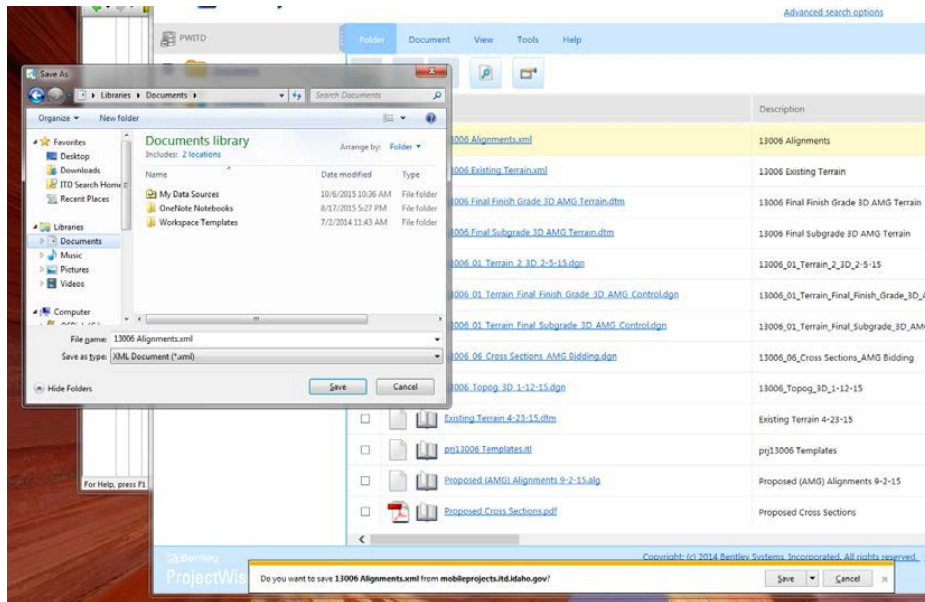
Advanced search options

PWITD

Folder Document View Tools Help

Description

Save As

Libraries ▸ Documents ▸

Search Documents

Organize ▾ New folder

Favorites
Desktop
Downloads
ITD Search Home
Recent Places

Libraries
Documents
Music
Pictures
Videos

Computer

Documents library
Includes: 2 locations

Arrange by: Folder ▾

| Name | Date modified | Type |
|---|---|---|
| My Data Sources | 10/6/2015 10:36 AM | File folder |
| OneNote Notebooks | 8/17/2015 5:27 PM | File folder |
| Workspace Templates | 7/2/2014 11:43 AM | File folder |

File name: 13006 Alignments.xml
Save as type: XML Document (*.xml)

Hide Folders

Save Cancel

| | Description |
|---|---|
| 13006 Alignments.xml | 13006 Alignments |
| 13006 Existing Terrain.xml | 13006 Existing Terrain |
| 13006 Final Finish Grade 3D AMG Terrain.dtm | 13006 Final Finish Grade 3D AMG Terrain |
| 13006 Final Subgrade 3D AMG Terrain.dtm | 13006 Final Subgrade 3D AMG Terrain |
| 13006 01 Terrain 2 3D 2-5-15.dgn | 13006_01_Terrain_2_3D_2-5-15 |
| 13006 01 Terrain Final Finish Grade 3D AMG Control.dgn | 13006_01_Terrain_Final_Finish_Grade_3D_A |
| 13006 01 Terrain Final Subgrade 3D AMG Control.dgn | 13006_01_Terrain_Final_Subgrade_3D_AM |
| 13006 06 Cross Sections AMG Bidding.dgn | 13006_06_Cross Sections_AMG Bidding |
| 13006 Topog 3D 1-12-15.dgn | 13006_Topog_3D_1-12-15 |
| Existing Terrain 4-23-15.dtm | Existing Terrain 4-23-15 |
| prj13006 Templates.itl | prj13006 Templates |
| Proposed (AMG) Alignments 9-2-15.alg | Proposed (AMG) Alignments 9-2-15 |
| Proposed Cross Sections.pdf | Proposed Cross Sections |

For Help, press F1

Bentley
ProjectWis

Copyright (c) 2014 Bentley Systems, Incorporated. All rights reserved.

Do you want to save 13006 Alignments.xml from mobileprojects.itd.idaho.gov?

Save Cancel ×